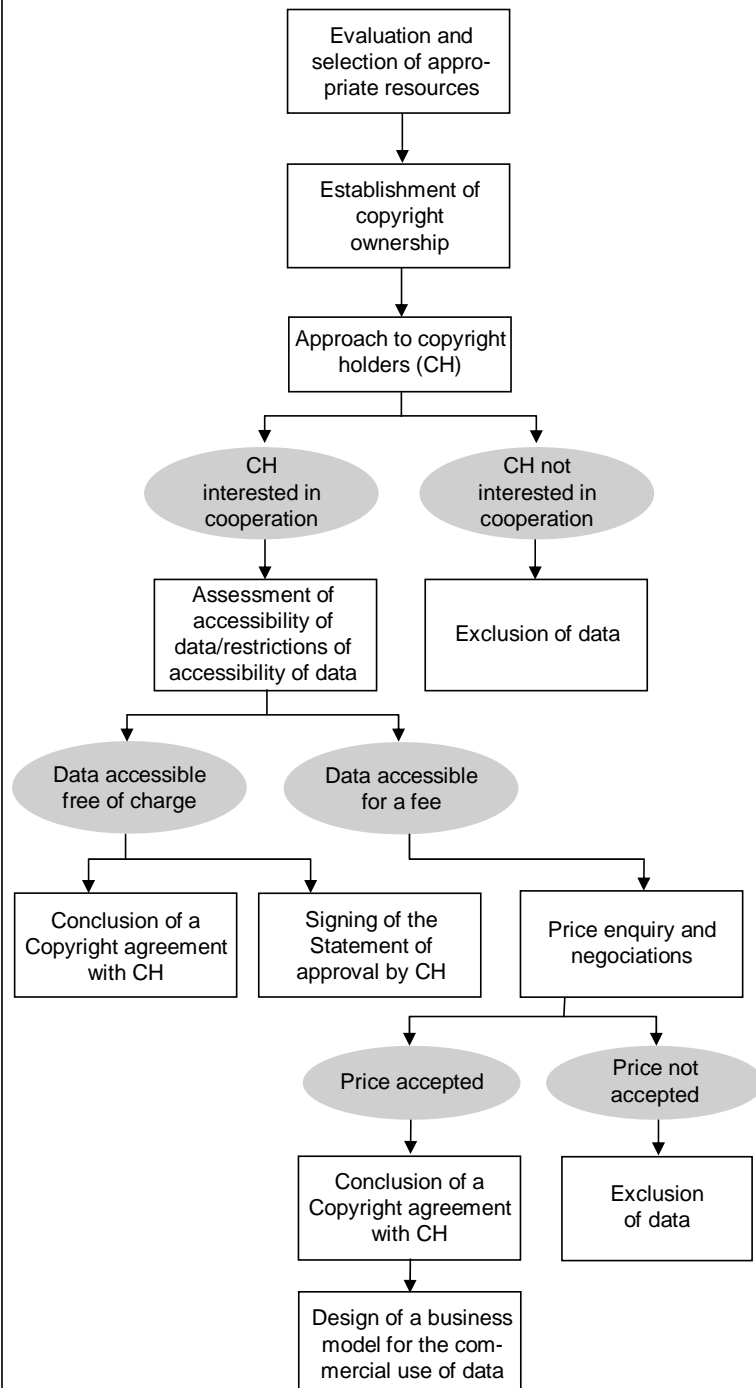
Evaluation and selection of appropriate resources

Establishment of copyright ownership

Approach to copyright holders (CH)

CH interested in cooperation

CH not interested in cooperation

Assessment of accessibility of data/restrictions of accessibility of data

Exclusion of data

Data accessible free of charge

Data accessible for a fee

Conclusion of a Copyright agreement with CH

Signing of the Statement of approval by CH

Price enquiry and negociations

Price accepted

Price not accepted

Conclusion of a Copyright agreement with CH

Exclusion of data

Design of a business model for the commercial use of data